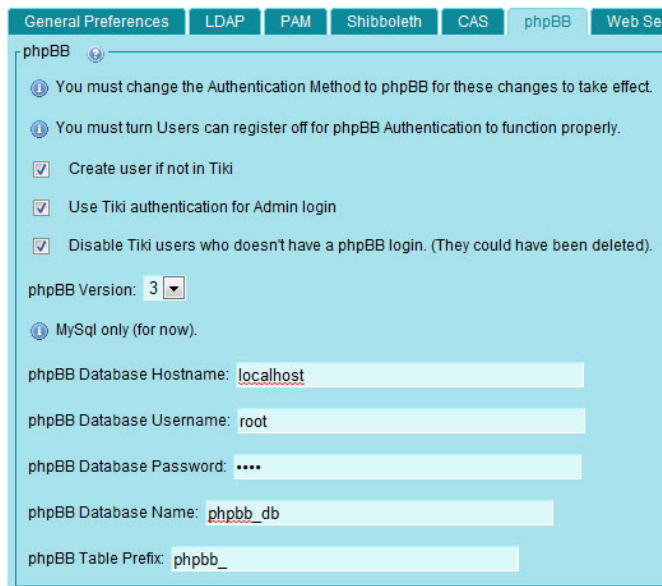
General Preferences | LDAP | PAM | Shibboleth | CAS | phpBB | Web Se

phpBB

You must change the Authentication Method to phpBB for these changes to take effect.

You must turn Users can register off for phpBB Authentication to function properly.

Create user if not in Tiki

Use Tiki authentication for Admin login

Disable Tiki users who doesn't have a phpBB login. (They could have been deleted).

phpBB Version: 3

MySql only (for now).

phpBB Database Hostname: localhost

phpBB Database Username: root

phpBB Database Password: ••••

phpBB Database Name: phpbb_db

phpBB Table Prefix: phpbb_